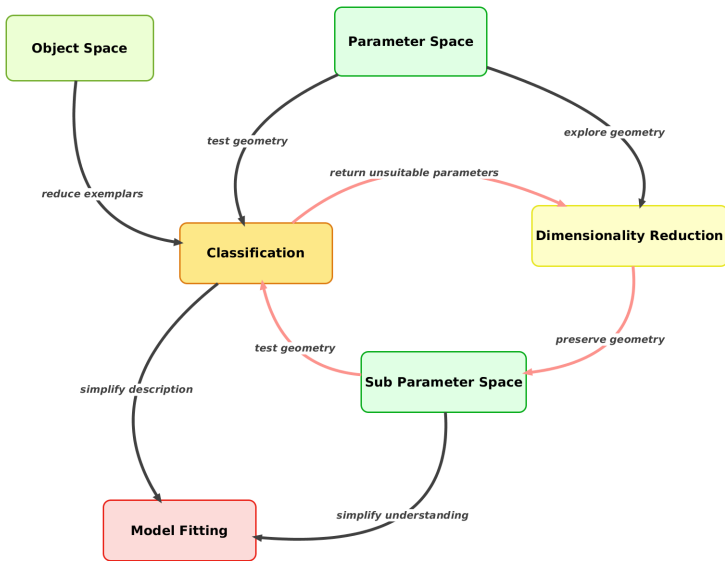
Object Space

Parameter Space

test geometry

explore geometry

reduce exemplars

return unsuitable parameters

Classification

Dimensionality Reduction

test geometry

preserve geometry

simplify description

Sub Parameter Space

simplify understanding

Model Fitting